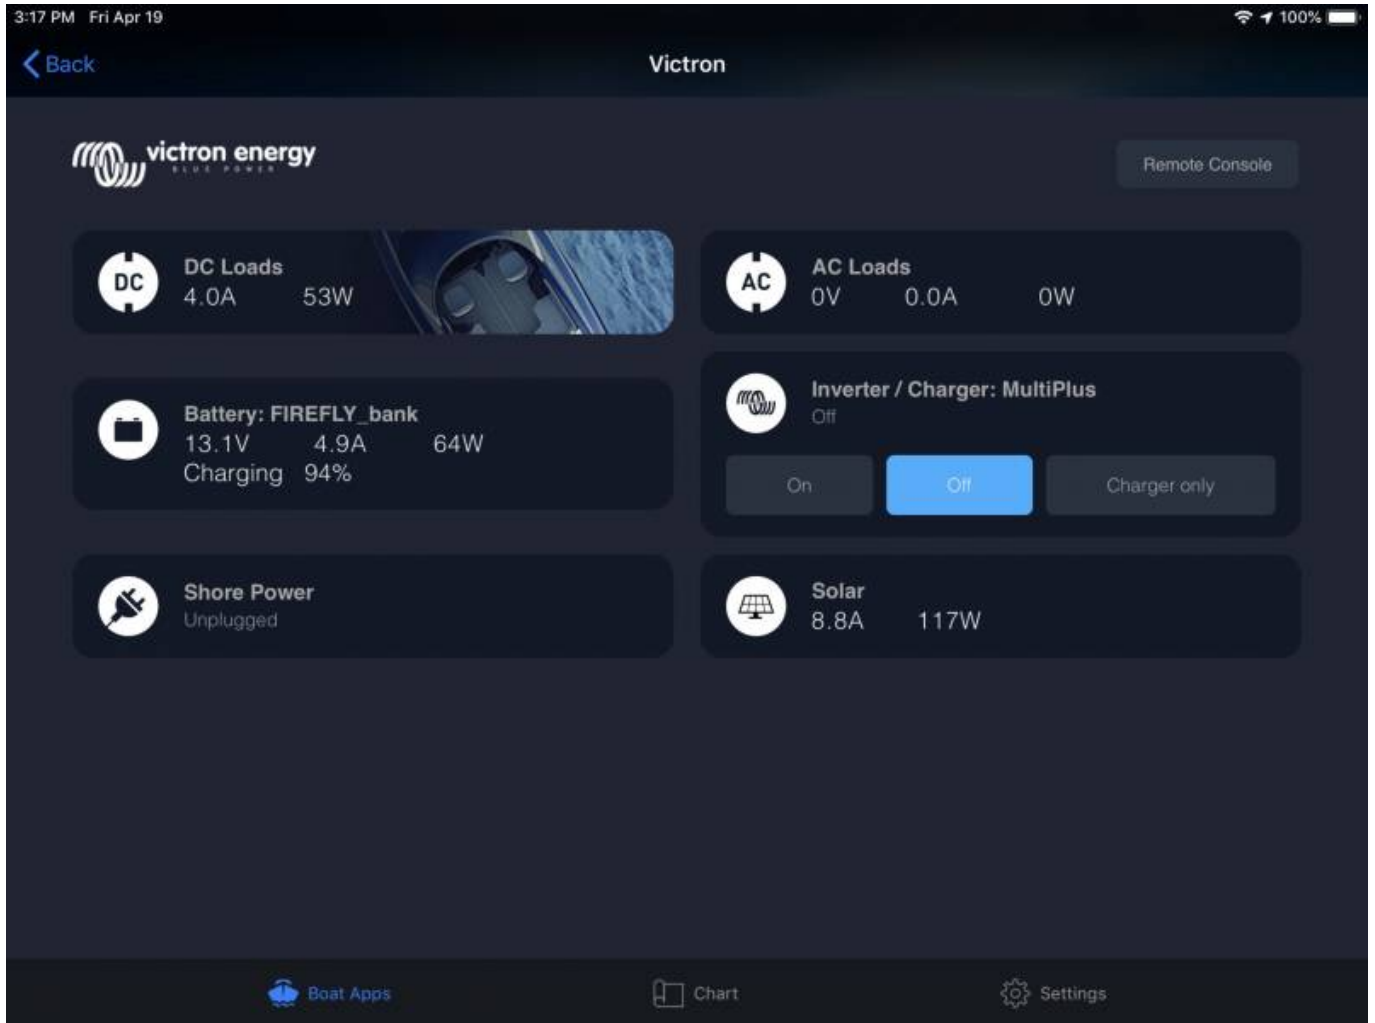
3:17 PM Fri Apr 19

100%

Back

Victron

victron energy
BLUE POWER

Remote Console

DC

DC Loads
4.0A 53W

AC

AC Loads
0V 0.0A 0W

Inverter / Charger: MultiPlus
Off

On

Off

Charger only

Battery: FIREFLY_bank
13.1V 4.9A 64W
Charging 94%

Shore Power
Unplugged

Solar
8.8A 117W

Boat Apps

Chart

Settings